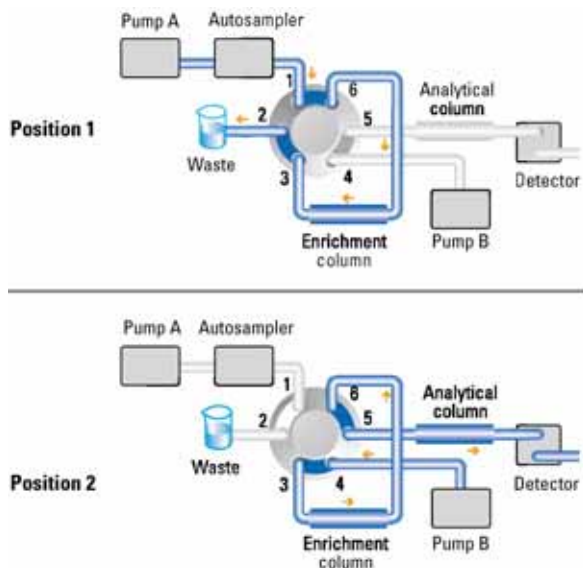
Pump A
Autosampler
1
6
2
5
Analytical column
Position 1
Waste
3
4
Detector
Enrichment column
Pump B

Pump A
Autosampler
1
6
2
5
Analytical column
Waste
Position 2
3
4
Detector
Enrichment column
Pump B